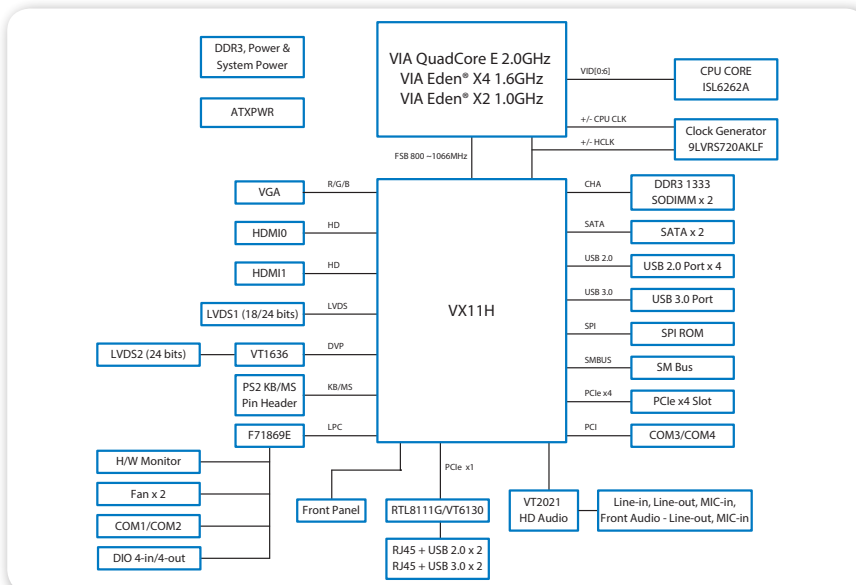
DDR3, Power & System Power

ATXPWR

VIA QuadCore E 2.0GHz
VIA Eden® X4 1.6GHz
VIA Eden® X2 1.0GHz

VID[0:6]

CPU CORE
ISL6262A

+/- CPU CLK

+/- HCLK

Clock Generator
9LVRS720AKLF

FSB 800 ~1066MHz

VGA

R/G/B

HDMI0

HD

HDMI1

HD

LVDS1 (18/24 bits)

LVDS

LVDS2 (24 bits)

VT1636

DVP

PS2 KB/MS
Pin Header

KB/MS

F71869E

LPC

VX11H

CHA

DDR3 1333
SODIMM x 2

SATA

SATA x 2

USB 2.0

USB 2.0 Port x 4

USB 3.0

USB 3.0 Port

SPI

SPI ROM

SMBUS

SM Bus

PCIe x4

PCIe x4 Slot

PCI

COM3/COM4

H/W Monitor

Fan x 2

COM1/COM2

DIO 4-in/4-out

Front Panel

PCIe x1

RTL8111G/VT6130

RJ45 + USB 2.0 x 2
RJ45 + USB 3.0 x 2

VT2021
HD Audio

Line-in, Line-out, MIC-in,
Front Audio - Line-out, MIC-in